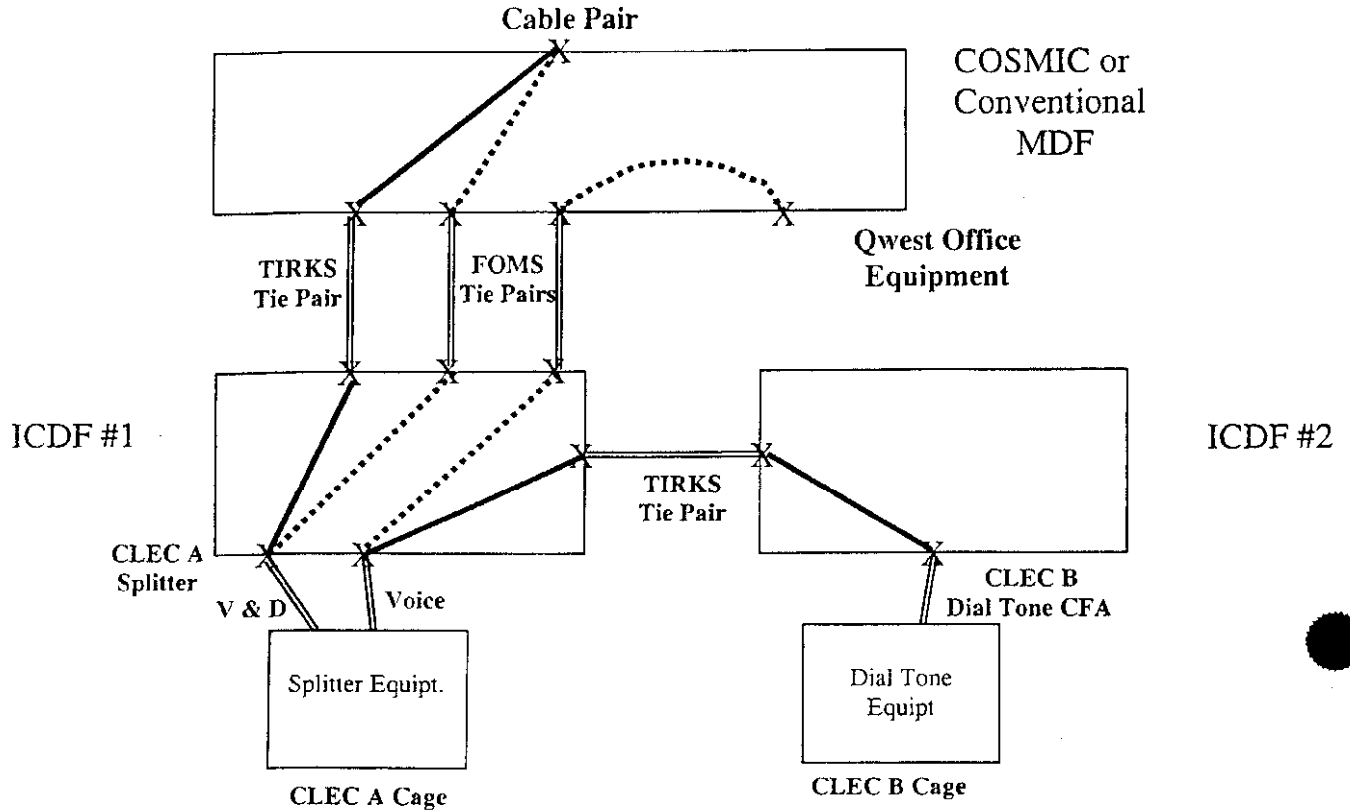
Cable Pair

COSMIC or Conventional MDF

Qwest Office Equipment

TIRKS Tie Pair

FOMS Tie Pairs

ICDF #1

ICDF #2

TIRKS Tie Pair

CLEC A Splitter

V & D

Voice

CLEC B Dial Tone CFA

Splitter Equipt.

Dial Tone Equipt

CLEC A Cage

CLEC B Cage